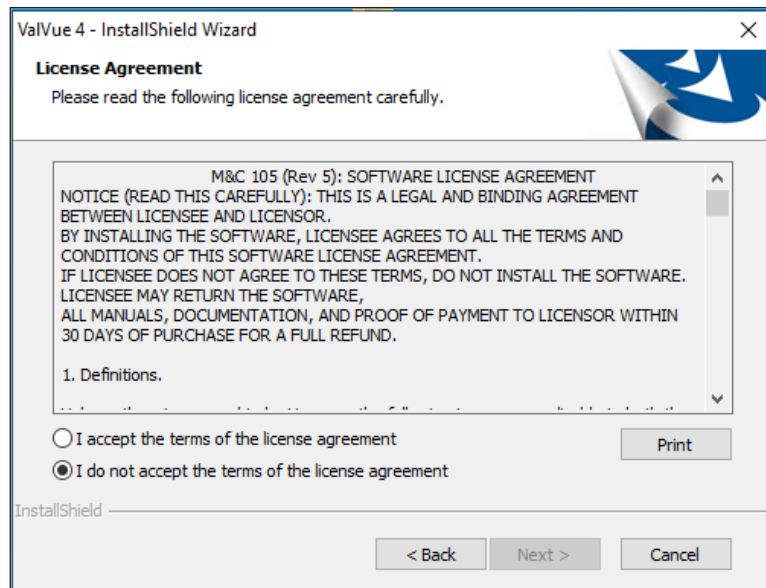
ValVue 4 - InstallShield Wizard

License Agreement

Please read the following license agreement carefully.

M&C 105 (Rev 5): SOFTWARE LICENSE AGREEMENT
NOTICE (READ THIS CAREFULLY): THIS IS A LEGAL AND BINDING AGREEMENT BETWEEN LICENSEE AND LICENSOR.
BY INSTALLING THE SOFTWARE, LICENSEE AGREES TO ALL THE TERMS AND CONDITIONS OF THIS SOFTWARE LICENSE AGREEMENT.
IF LICENSEE DOES NOT AGREE TO THESE TERMS, DO NOT INSTALL THE SOFTWARE.
LICENSEE MAY RETURN THE SOFTWARE,
ALL MANUALS, DOCUMENTATION, AND PROOF OF PAYMENT TO LICENSOR WITHIN 30 DAYS OF PURCHASE FOR A FULL REFUND.

1. Definitions.

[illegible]

I accept the terms of the license agreement

I do not accept the terms of the license agreement

Print

InstallShield

< Back

Next >

Cancel